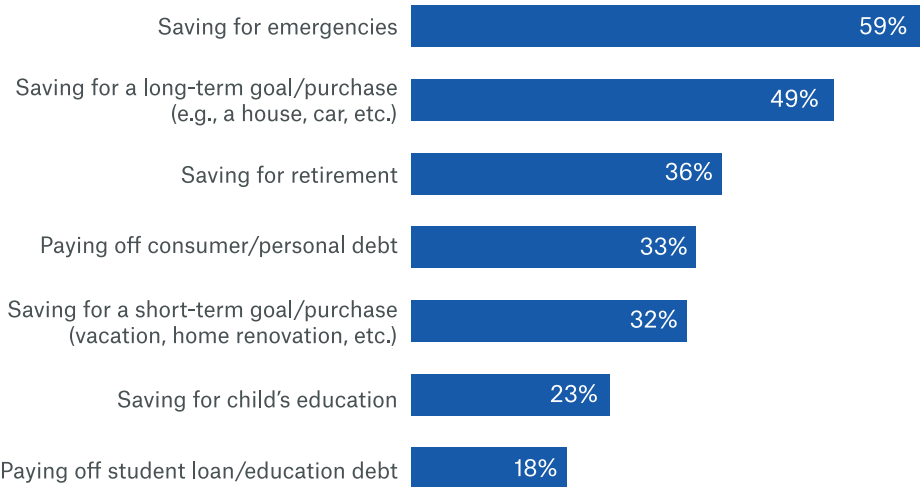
| | |
|---|---|
| Saving for emergencies | 59% |
| Saving for a long-term goal/purchase (e.g., a house, car, etc.) | 49% |
| Saving for retirement | 36% |
| Paying off consumer/personal debt | 33% |
| Saving for a short-term goal/purchase (vacation, home renovation, etc.) | 32% |
| Saving for child's education | 23% |
| Paying off student loan/education debt | 18% |